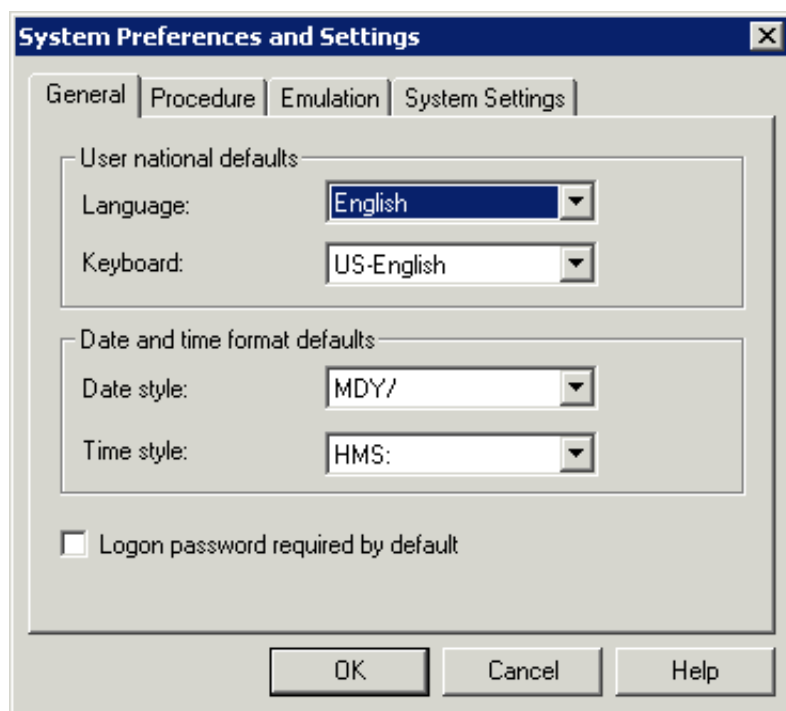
System Preferences and Settings

General | Procedure | Emulation | System Settings

User national defaults

Language: English

Keyboard: US-English

Date and time format defaults

Date style: MDY/

Time style: HMS:

Logon password required by default

OK Cancel Help